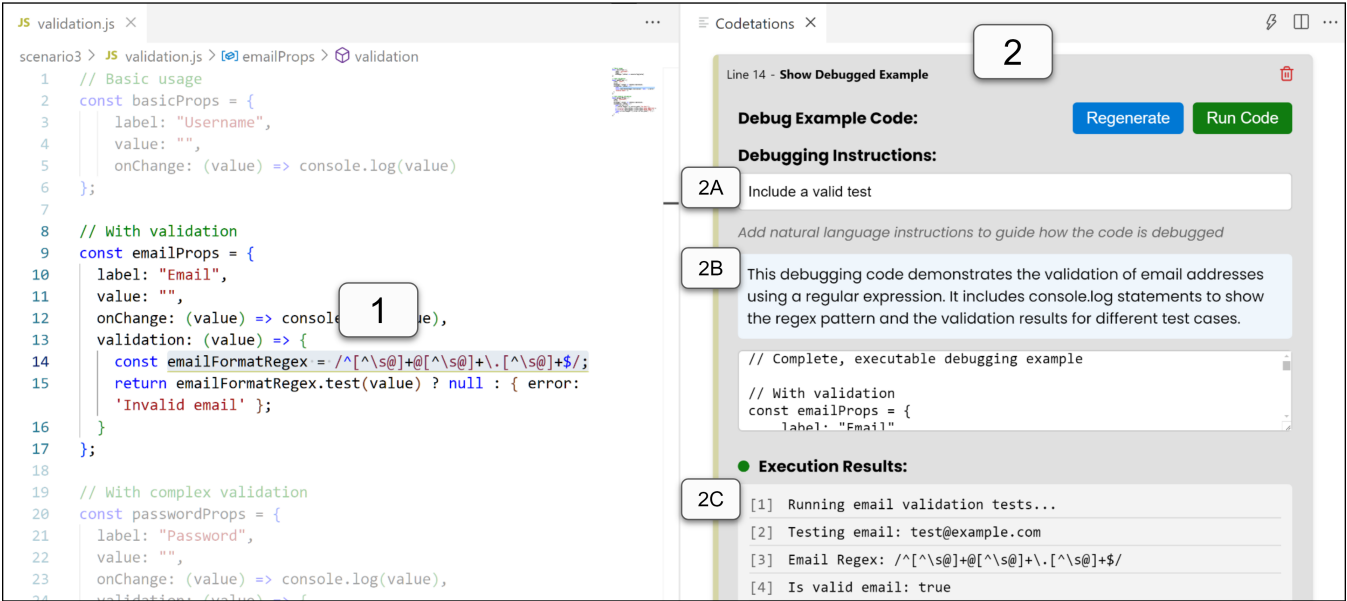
JS validation.js ×

scenario3 > JS validation.js > emailProps > validation

1 // Basic usage
2 const basicProps = {
3 label: "Username",
4 value: "",
5 onChange: (value) => console.log(value)
6 };
7
8 // With validation
9 const emailProps = {
10 label: "Email",
11 value: "",
12 onChange: (value) => console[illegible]ue),
13 validation: (value) => {
14 const emailFormatRegex = /^[^\s@]+@[^\s@]+\.[^\s@]+$/;
15 return emailFormatRegex.test(value) ? null : { error: 'Invalid email' };
16 }
17 };
18
19 // With complex validation
20 const passwordProps = {
21 label: "Password",
22 value: "",
23 onChange: (value) => console.log(value),

1

Codetations ×

2

Line 14 - Show Debugged Example

Debug Example Code:

Regenerate

Run Code

Debugging Instructions:

2A

Include a valid test

Add natural language instructions to guide how the code is debugged

2B

This debugging code demonstrates the validation of email addresses using a regular expression. It includes console.log statements to show the regex pattern and the validation results for different test cases.

// Complete, executable debugging example

// With validation
const emailProps = {
label: "Email"

Execution Results:

2C

[1] Running email validation tests...
[2] Testing email: test@example.com
[3] Email Regex: /^[^\s@]+@[^\s@]+\.[^\s@]+$/
[4] Is valid email: true